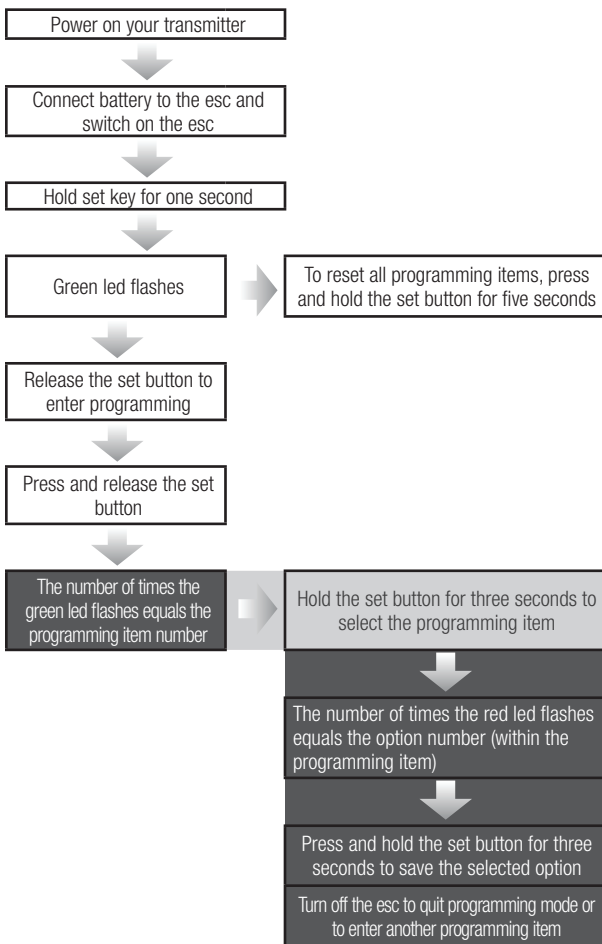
Power on your transmitter

Connect battery to the esc and switch on the esc

Hold set key for one second

Green led flashes

To reset all programming items, press and hold the set button for five seconds

Release the set button to enter programming

Press and release the set button

The number of times the green led flashes equals the programming item number

Hold the set button for three seconds to select the programming item

The number of times the red led flashes equals the option number (within the programming item)

Press and hold the set button for three seconds to save the selected option

Turn off the esc to quit programming mode or to enter another programming item